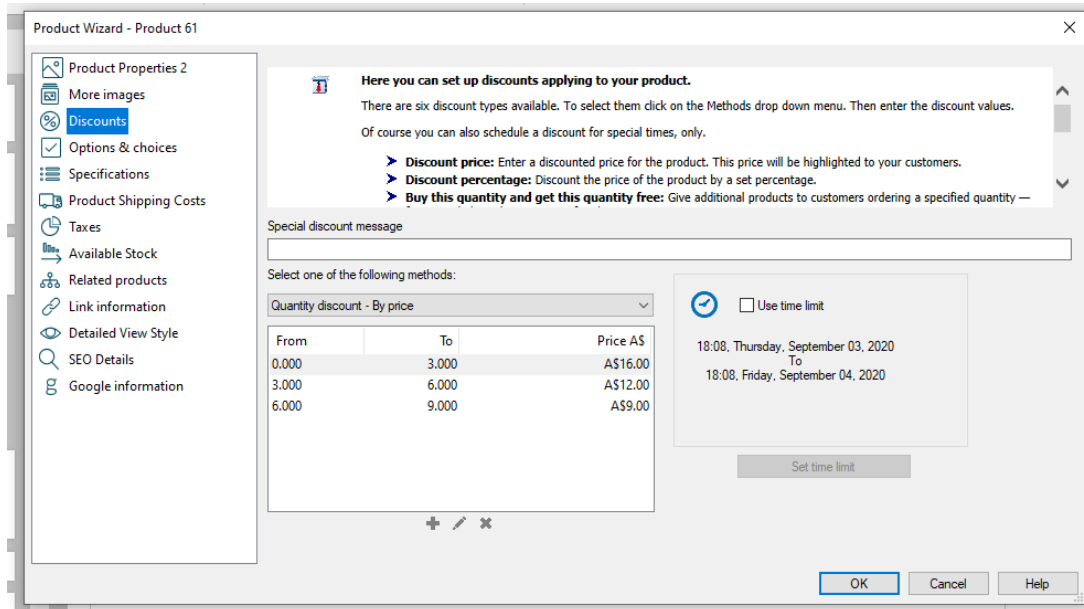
Product Wizard - Product 61

Product Properties 2
More images
Discounts
Options & choices
Specifications
Product Shipping Costs
Taxes
Available Stock
Related products
Link information
Detailed View Style
SEO Details
Google information

**Here you can set up discounts applying to your product.**

There are six discount types available. To select them click on the Methods drop down menu. Then enter the discount values.

Of course you can also schedule a discount for special times, only.

**Discount price:** Enter a discounted price for the product. This price will be highlighted to your customers.
**Discount percentage:** Discount the price of the product by a set percentage.
**Buy this quantity and get this quantity free:** Give additional products to customers ordering a specified quantity — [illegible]

Special discount message

Select one of the following methods:

Quantity discount - By price

| From | To | Price A$ |
|---|---|---|
| 0.000 | 3.000 | A$16.00 |
| 3.000 | 6.000 | A$12.00 |
| 6.000 | 9.000 | A$9.00 |

Use time limit

18:08, Thursday, September 03, 2020
To
18:08, Friday, September 04, 2020

Set time limit

OK
Cancel
Help